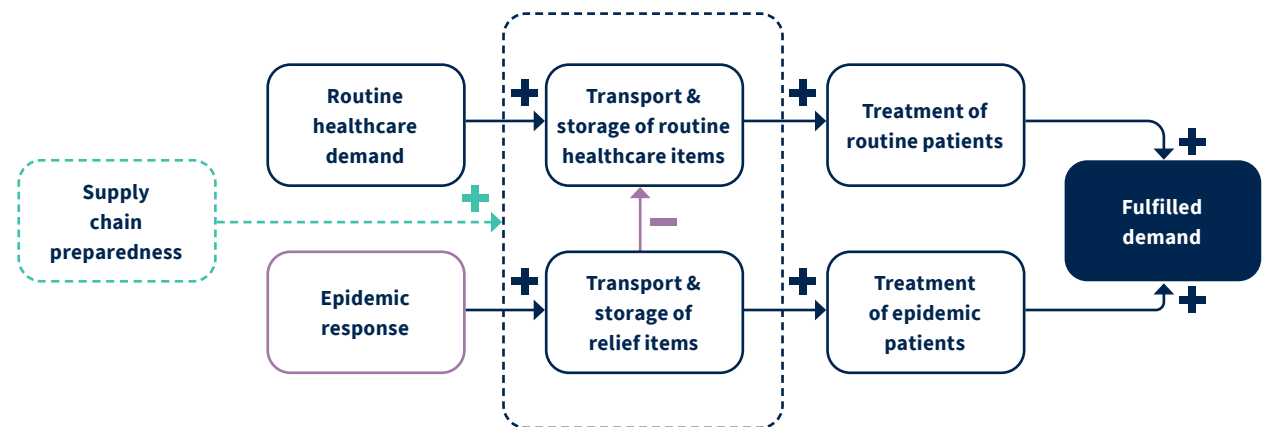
Routine healthcare demand

+

Transport & storage of routine healthcare items

+

Treatment of routine patients

+

Supply chain preparedness

+

−

Fulfilled demand

Epidemic response

+

Transport & storage of relief items

+

Treatment of epidemic patients

+